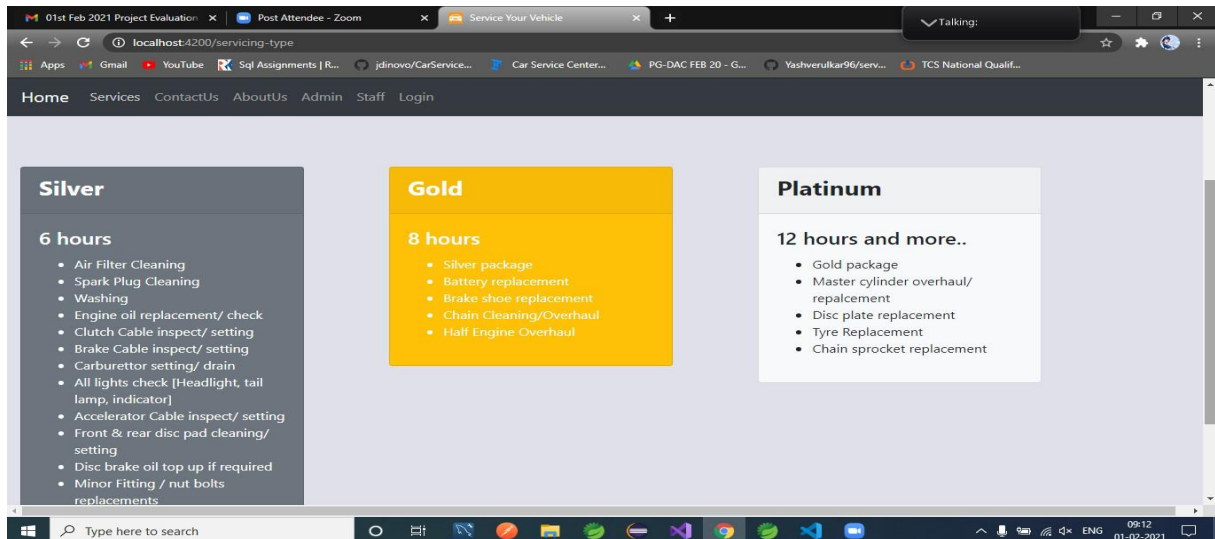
01st Feb 2021 Project Evaluation × | Post Attendee - Zoom × | Service Your Vehicle × | +

Talking:

localhost:4200/servicing-type

Apps Gmail YouTube Sql Assignments | R... jdinovo/CarService... Car Service Center... PG-DAC FEB 20 - G... Yashverulkar96/serv... TCS National Qualif...

Home Services ContactUs AboutUs Admin Staff Login

Silver

6 hours

- Air Filter Cleaning
- Spark Plug Cleaning
- Washing
- Engine oil replacement/ check
- Clutch Cable inspect/ setting
- Brake Cable inspect/ setting
- Carburettor setting/ drain
- All lights check [Headlight, tail lamp, indicator]
- Accelerator Cable inspect/ setting
- Front & rear disc pad cleaning/ setting
- Disc brake oil top up if required
- Minor Fitting / nut bolts replacements

Gold

8 hours

- Silver package
- Battery replacement
- Brake shoe replacement
- Chain Cleaning/Overhaul
- Half Engine Overhaul

Platinum

12 hours and more..

- Gold package
- Master cylinder overhaul/ repalcement
- Disc plate replacement
- Tyre Replacement
- Chain sprocket replacement

Type here to search

ENG 09:12 01-02-2021